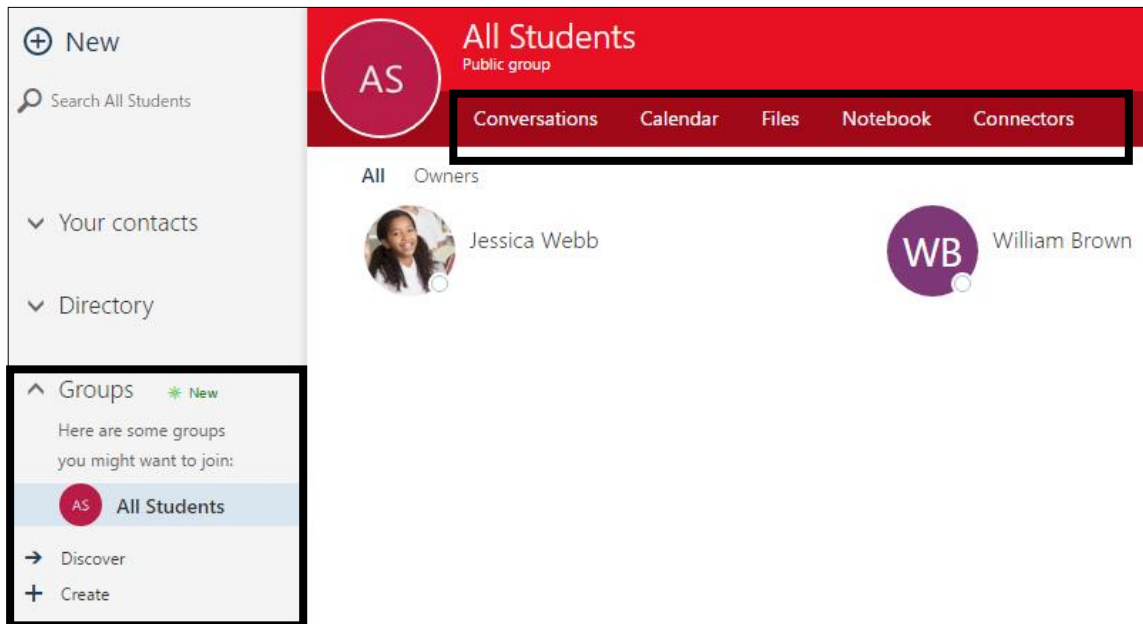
⊕ New

Search All Students

Your contacts

Directory

Groups New

Here are some groups you might want to join:

AS All Students

Discover

Create

AS

All Students
Public group

Conversations Calendar Files Notebook Connectors

All Owners

Jessica Webb

WB William Brown